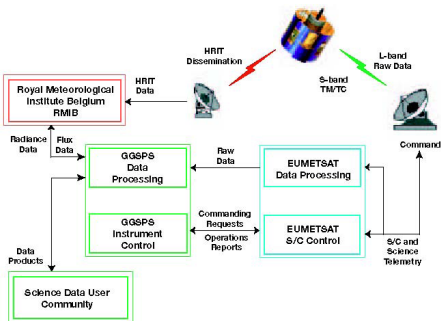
HRIT Dissemination

L-band Raw Data

S-band TM/TC

HRIT Data

Royal Meteorological Institute Belgium RMIB

Radiance Data

Flux Data

GGSPS Data Processing

Raw Data

EUMETSAT Data Processing

Command

GGSPS Instrument Control

Commanding Requests

Operations Reports

EUMETSAT S/C Control

S/C and Science Telemetry

Data Products

Science Data User Community